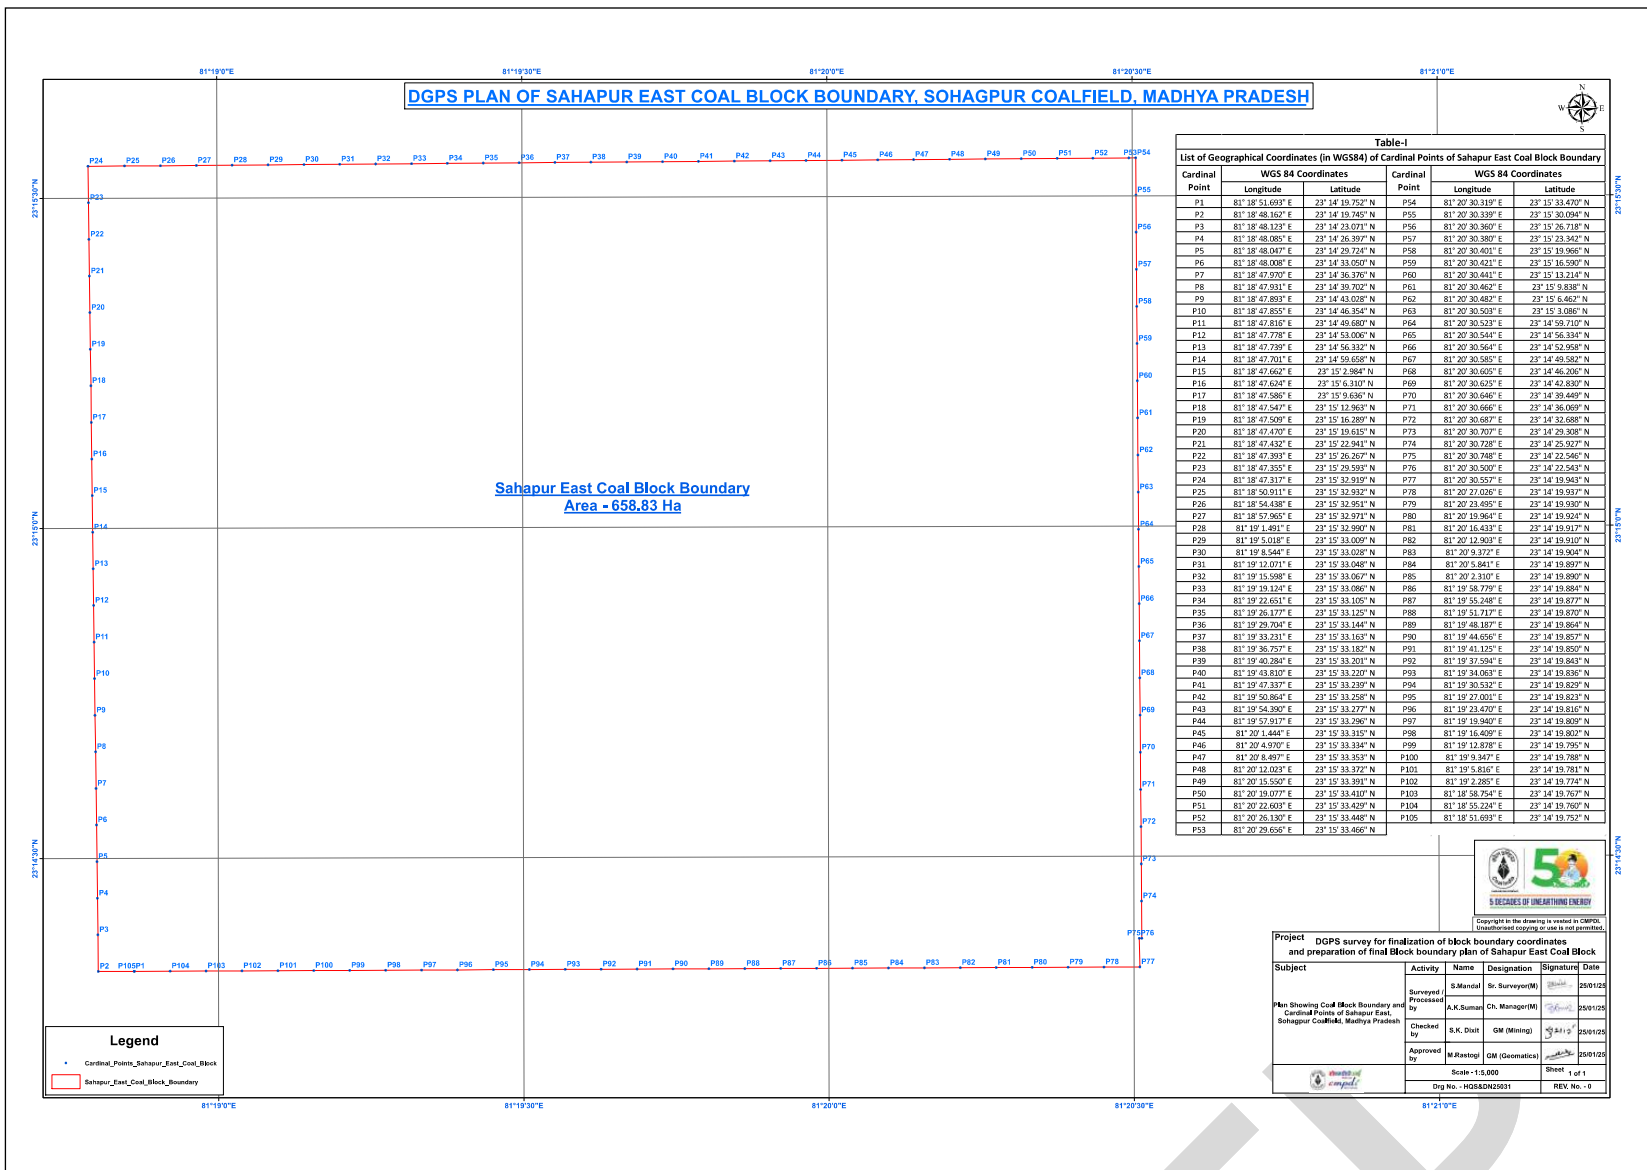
81°19'0"E 81°19'30"E 81°20'0"E 81°20'30"E 81°21'0"E

DGPS PLAN OF SAHAPUR EAST COAL BLOCK BOUNDARY, SOHAGPUR COALFIELD, MADHYA PRADESH

N W E S

23°15'30"N 23°15'0"N 23°14'30"N

P24 P25 P26 P27 P28 P29 P30 P31 P32 P33 P34 P35 P36 P37 P38 P39 P40 P41 P42 P43 P44 P45 P46 P47 P48 P49 P50 P51 P52 P53P54 P55 P56 P57 P58 P59 P60 P61 P62 P63 P64 P65 P66 P67 P68 P69 P70 P71 P72 P73 P74 P75P76 P77 P78 P79 P80 P81 P82 P83 P84 P85 P86 P87 P88 P89 P90 P91 P92 P93 P94 P95 P96 P97 P98 P99 P100 P101 P102 P103 P104 P105P1 P2 P3 P4 P5 P6 P7 P8 P9 P10 P11 P12 P13 P14 P15 P16 P17 P18 P19 P20 P21 P22 P23

Sahapur East Coal Block Boundary
Area - 658.83 Ha

Table-I
List of Geographical Coordinates (in WGS84) of Cardinal Points of Sahapur East Coal Block Boundary

| Cardinal Point | Longitude | Latitude | Cardinal Point | Longitude | Latitude |
|---|---|---|---|---|---|
| P1 | 81° 18' 51.693" E | 23° 14' 19.752" N | P54 | 81° 20' 30.319" E | 23° 15' 33.470" N |
| P2 | 81° 18' 48.162" E | 23° 14' 19.745" N | P55 | 81° 20' 30.339" E | 23° 15' 30.094" N |
| P3 | 81° 18' 48.123" E | 23° 14' 23.071" N | P56 | 81° 20' 30.360" E | 23° 15' 26.718" N |
| P4 | 81° 18' 48.085" E | 23° 14' 26.397" N | P57 | 81° 20' 30.380" E | 23° 15' 23.342" N |
| P5 | 81° 18' 48.047" E | 23° 14' 29.724" N | P58 | 81° 20' 30.401" E | 23° 15' 19.966" N |
| P6 | 81° 18' 48.008" E | 23° 14' 33.050" N | P59 | 81° 20' 30.421" E | 23° 15' 16.590" N |
| P7 | 81° 18' 47.970" E | 23° 14' 36.376" N | P60 | 81° 20' 30.441" E | 23° 15' 13.214" N |
| P8 | 81° 18' 47.931" E | 23° 14' 39.702" N | P61 | 81° 20' 30.462" E | 23° 15' 9.838" N |
| P9 | 81° 18' 47.893" E | 23° 14' 43.028" N | P62 | 81° 20' 30.482" E | 23° 15' 6.462" N |
| P10 | 81° 18' 47.855" E | 23° 14' 46.354" N | P63 | 81° 20' 30.503" E | 23° 15' 3.086" N |
| P11 | 81° 18' 47.816" E | 23° 14' 49.680" N | P64 | 81° 20' 30.523" E | 23° 14' 59.710" N |
| P12 | 81° 18' 47.778" E | 23° 14' 53.006" N | P65 | 81° 20' 30.544" E | 23° 14' 56.334" N |
| P13 | 81° 18' 47.739" E | 23° 14' 56.332" N | P66 | 81° 20' 30.564" E | 23° 14' 52.958" N |
| P14 | 81° 18' 47.701" E | 23° 14' 59.658" N | P67 | 81° 20' 30.585" E | 23° 14' 49.582" N |
| P15 | 81° 18' 47.662" E | 23° 15' 2.984" N | P68 | 81° 20' 30.605" E | 23° 14' 46.206" N |
| P16 | 81° 18' 47.624" E | 23° 15' 6.310" N | P69 | 81° 20' 30.625" E | 23° 14' 42.830" N |
| P17 | 81° 18' 47.586" E | 23° 15' 9.636" N | P70 | 81° 20' 30.646" E | 23° 14' 39.449" N |
| P18 | 81° 18' 47.547" E | 23° 15' 12.963" N | P71 | 81° 20' 30.666" E | 23° 14' 36.069" N |
| P19 | 81° 18' 47.509" E | 23° 15' 16.289" N | P72 | 81° 20' 30.687" E | 23° 14' 32.688" N |
| P20 | 81° 18' 47.470" E | 23° 15' 19.615" N | P73 | 81° 20' 30.707" E | 23° 14' 29.308" N |
| P21 | 81° 18' 47.432" E | 23° 15' 22.941" N | P74 | 81° 20' 30.728" E | 23° 14' 25.927" N |
| P22 | 81° 18' 47.393" E | 23° 15' 26.267" N | P75 | 81° 20' 30.748" E | 23° 14' 22.546" N |
| P23 | 81° 18' 47.355" E | 23° 15' 29.593" N | P76 | 81° 20' 30.500" E | 23° 14' 22.543" N |
| P24 | 81° 18' 47.317" E | 23° 15' 32.919" N | P77 | 81° 20' 30.557" E | 23° 14' 19.943" N |
| P25 | 81° 18' 50.911" E | 23° 15' 32.932" N | P78 | 81° 20' 27.026" E | 23° 14' 19.937" N |
| P26 | 81° 18' 54.438" E | 23° 15' 32.951" N | P79 | 81° 20' 23.495" E | 23° 14' 19.930" N |
| P27 | 81° 18' 57.965" E | 23° 15' 32.971" N | P80 | 81° 20' 19.964" E | 23° 14' 19.924" N |
| P28 | 81° 19' 1.491" E | 23° 15' 32.990" N | P81 | 81° 20' 16.433" E | 23° 14' 19.917" N |
| P29 | 81° 19' 5.018" E | 23° 15' 33.009" N | P82 | 81° 20' 12.903" E | 23° 14' 19.910" N |
| P30 | 81° 19' 8.544" E | 23° 15' 33.028" N | P83 | 81° 20' 9.372" E | 23° 14' 19.904" N |
| P31 | 81° 19' 12.071" E | 23° 15' 33.048" N | P84 | 81° 20' 5.841" E | 23° 14' 19.897" N |
| P32 | 81° 19' 15.598" E | 23° 15' 33.067" N | P85 | 81° 20' 2.310" E | 23° 14' 19.890" N |
| P33 | 81° 19' 19.124" E | 23° 15' 33.086" N | P86 | 81° 19' 58.779" E | 23° 14' 19.884" N |
| P34 | 81° 19' 22.651" E | 23° 15' 33.105" N | P87 | 81° 19' 55.248" E | 23° 14' 19.877" N |
| P35 | 81° 19' 26.177" E | 23° 15' 33.125" N | P88 | 81° 19' 51.717" E | 23° 14' 19.870" N |
| P36 | 81° 19' 29.704" E | 23° 15' 33.144" N | P89 | 81° 19' 48.187" E | 23° 14' 19.864" N |
| P37 | 81° 19' 33.231" E | 23° 15' 33.163" N | P90 | 81° 19' 44.656" E | 23° 14' 19.857" N |
| P38 | 81° 19' 36.757" E | 23° 15' 33.182" N | P91 | 81° 19' 41.125" E | 23° 14' 19.850" N |
| P39 | 81° 19' 40.284" E | 23° 15' 33.201" N | P92 | 81° 19' 37.594" E | 23° 14' 19.843" N |
| P40 | 81° 19' 43.810" E | 23° 15' 33.220" N | P93 | 81° 19' 34.063" E | 23° 14' 19.836" N |
| P41 | 81° 19' 47.337" E | 23° 15' 33.239" N | P94 | 81° 19' 30.532" E | 23° 14' 19.829" N |
| P42 | 81° 19' 50.864" E | 23° 15' 33.258" N | P95 | 81° 19' 27.001" E | 23° 14' 19.823" N |
| P43 | 81° 19' 54.390" E | 23° 15' 33.277" N | P96 | 81° 19' 23.470" E | 23° 14' 19.816" N |
| P44 | 81° 19' 57.917" E | 23° 15' 33.296" N | P97 | 81° 19' 19.940" E | 23° 14' 19.809" N |
| P45 | 81° 20' 1.444" E | 23° 15' 33.315" N | P98 | 81° 19' 16.409" E | 23° 14' 19.802" N |
| P46 | 81° 20' 4.970" E | 23° 15' 33.334" N | P99 | 81° 19' 12.878" E | 23° 14' 19.795" N |
| P47 | 81° 20' 8.497" E | 23° 15' 33.353" N | P100 | 81° 19' 9.347" E | 23° 14' 19.788" N |
| P48 | 81° 20' 12.023" E | 23° 15' 33.372" N | P101 | 81° 19' 5.816" E | 23° 14' 19.781" N |
| P49 | 81° 20' 15.550" E | 23° 15' 33.391" N | P102 | 81° 19' 2.285" E | 23° 14' 19.774" N |
| P50 | 81° 20' 19.077" E | 23° 15' 33.410" N | P103 | 81° 18' 58.754" E | 23° 14' 19.767" N |
| P51 | 81° 20' 22.603" E | 23° 15' 33.429" N | P104 | 81° 18' 55.224" E | 23° 14' 19.760" N |
| P52 | 81° 20' 26.130" E | 23° 15' 33.448" N | P105 | 81° 18' 51.693" E | 23° 14' 19.752" N |
| P53 | 81° 20' 29.656" E | 23° 15' 33.466" N | | | |

5 DECADES OF UNEARTHING ENERGY
Copyright in the drawing is vested in CMPDI. Unauthorised copying or use is not permitted.

Project: DGPS survey for finalization of block boundary coordinates and preparation of final Block boundary plan of Sahapur East Coal Block

Subject: Plan Showing Coal Block Boundary and Cardinal Points of Sahapur East, Sohagpur Coalfield, Madhya Pradesh

| Activity | Name | Designation | Signature | Date |
|---|---|---|---|---|
| Surveyed / Processed by | S.Mandal | Sr. Surveyor(M) | | 25/01/25 |
| | A.K.Suman | Ch. Manager(M) | | 25/01/25 |
| Checked by | S.K. Dixit | GM (Mining) | | 25/01/25 |
| Approved by | M.Rastogi | GM (Geomatics) | | 25/01/25 |

Scale - 1:5,000 Sheet 1 of 1
Drg No. - HQS&DN25031 REV. No. - 0

Legend
Cardinal_Points_Sahapur_East_Coal_Block
Sahapur_East_Coal_Block_Boundary